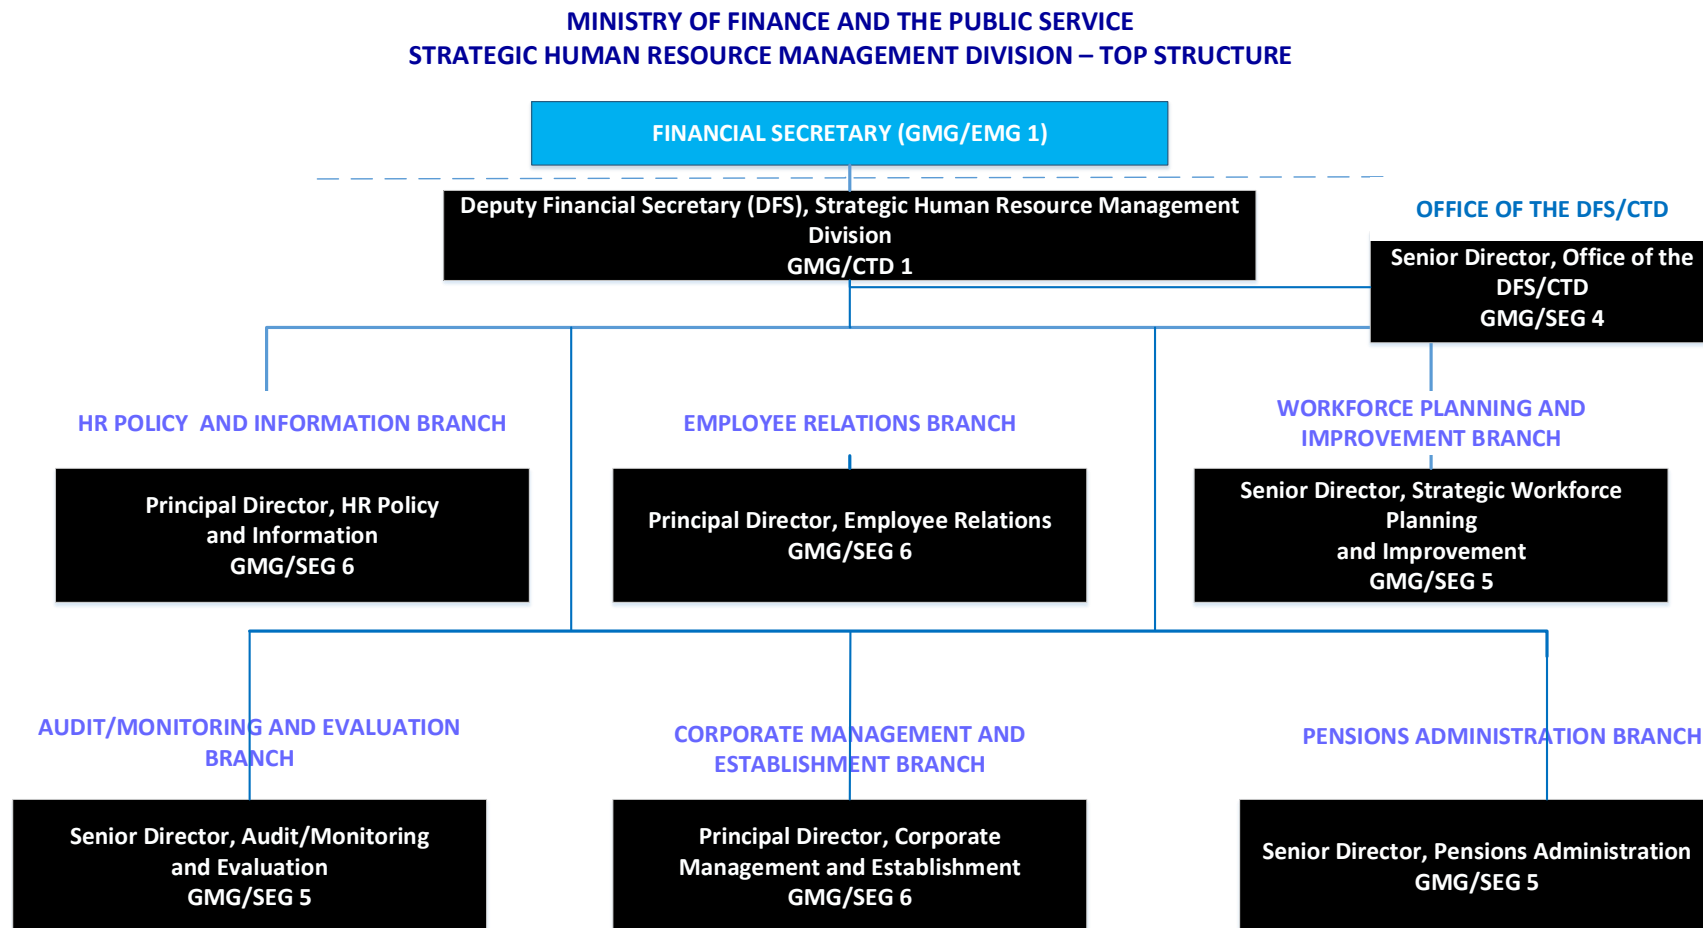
MINISTRY OF FINANCE AND THE PUBLIC SERVICE
STRATEGIC HUMAN RESOURCE MANAGEMENT DIVISION – TOP STRUCTURE

FINANCIAL SECRETARY (GMG/EMG 1)

Deputy Financial Secretary (DFS), Strategic Human Resource Management Division
GMG/CTD 1

OFFICE OF THE DFS/CTD

Senior Director, Office of the DFS/CTD
GMG/SEG 4

HR POLICY AND INFORMATION BRANCH

Principal Director, HR Policy and Information
GMG/SEG 6

EMPLOYEE RELATIONS BRANCH

Principal Director, Employee Relations
GMG/SEG 6

WORKFORCE PLANNING AND IMPROVEMENT BRANCH

Senior Director, Strategic Workforce Planning and Improvement
GMG/SEG 5

AUDIT/MONITORING AND EVALUATION BRANCH

Senior Director, Audit/Monitoring and Evaluation
GMG/SEG 5

CORPORATE MANAGEMENT AND ESTABLISHMENT BRANCH

Principal Director, Corporate Management and Establishment
GMG/SEG 6

PENSIONS ADMINISTRATION BRANCH

Senior Director, Pensions Administration
GMG/SEG 5